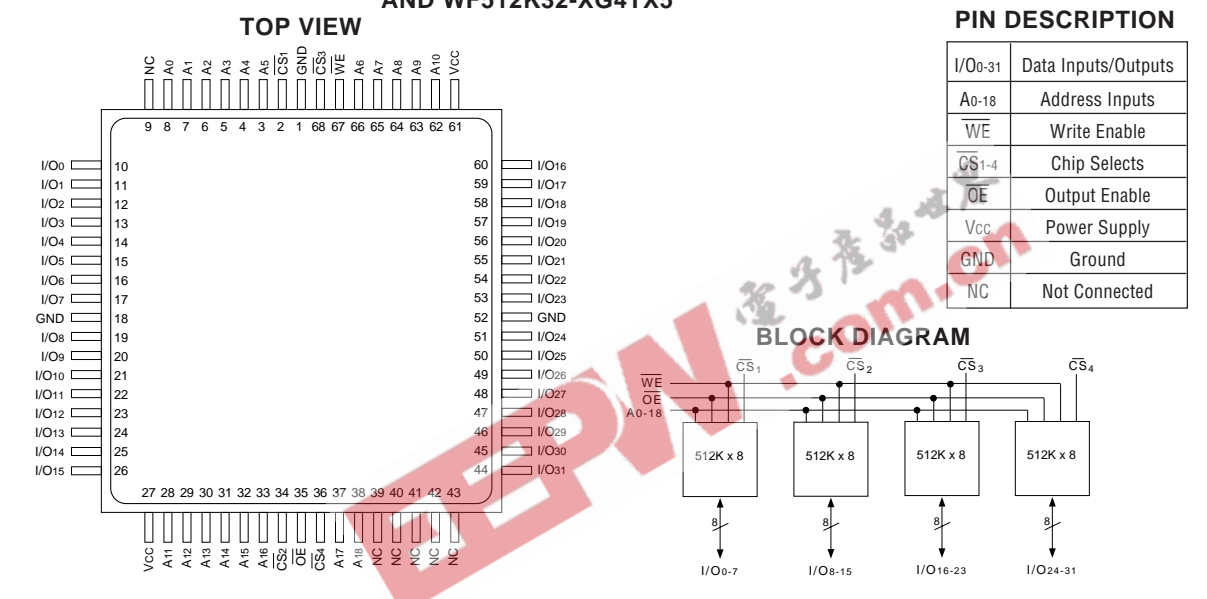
AND WF512K32-XG4TX5

TOP VIEW

NC A0 A1 A2 A3 A4 A5 $\overline{CS_1}$ GND $\overline{CS_3}$ $\overline{WE}$ A6 A7 A8 A9 A10 VCC

9 8 7 6 5 4 3 2 1 68 67 66 65 64 63 62 61

I/O0 10
I/O1 11
I/O2 12
I/O3 13
I/O4 14
I/O5 15
I/O6 16
I/O7 17
GND 18
I/O8 19
I/O9 20
I/O10 21
I/O11 22
I/O12 23
I/O13 24
I/O14 25
I/O15 26

60 I/O16
59 I/O17
58 I/O18
57 I/O19
56 I/O20
55 I/O21
54 I/O22
53 I/O23
52 GND
51 I/O24
50 I/O25
49 I/O26
48 I/O27
47 I/O28
46 I/O29
45 I/O30
44 I/O31

27 28 29 30 31 32 33 34 35 36 37 38 39 40 41 42 43

VCC A11 A12 A13 A14 A15 A16 $\overline{CS_2}$ $\overline{OE}$ $\overline{CS_4}$ A17 A18 NC NC NC NC NC

PIN DESCRIPTION

| I/O0-31 | Data Inputs/Outputs |
|---|---|
| A0-18 | Address Inputs |
| $\overline{WE}$ | Write Enable |
| $\overline{CS}$1-4 | Chip Selects |
| $\overline{OE}$ | Output Enable |
| Vcc | Power Supply |
| GND | Ground |
| NC | Not Connected |

BLOCK DIAGRAM

$\overline{WE}$
$\overline{OE}$
A0-18

$\overline{CS}_1$ $\overline{CS}_2$ $\overline{CS}_3$ $\overline{CS}_4$

512K x 8 512K x 8 512K x 8 512K x 8

8 8 8 8

I/O0-7 I/O8-15 I/O16-23 I/O24-31

EEPW .com.cn 电子产品世界